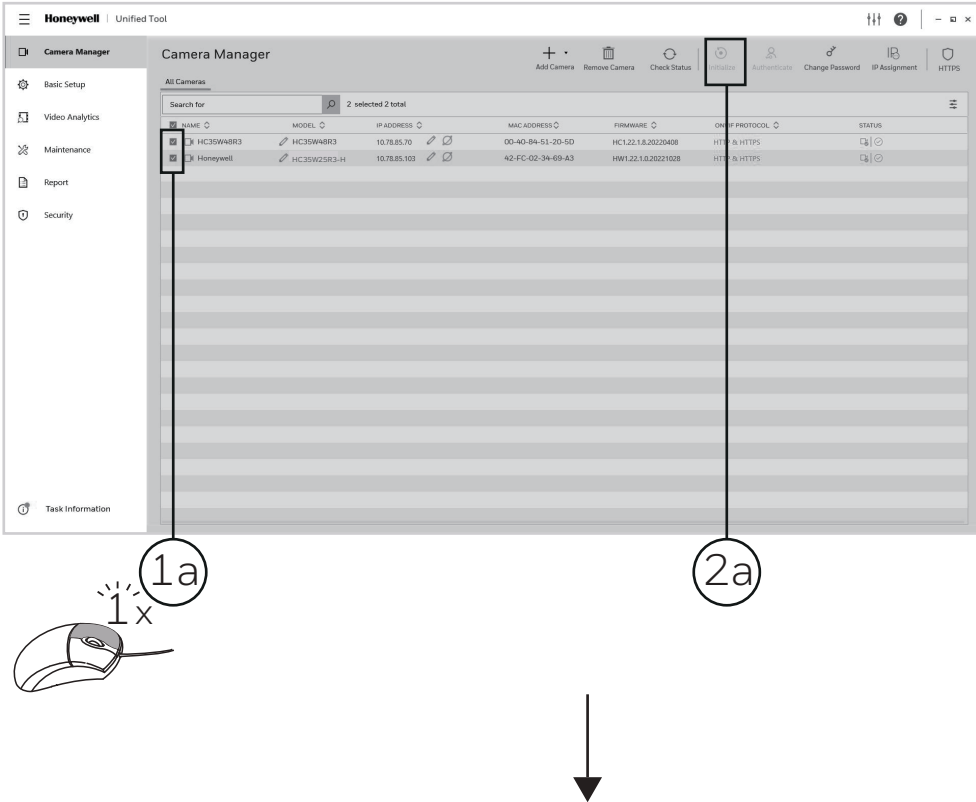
Honeywell | Unified Tool

Camera Manager
Basic Setup
Video Analytics
Maintenance
Report
Security
Task Information

Camera Manager

Add Camera
Remove Camera
Check Status
Initialize
Authenticate
Change Password
IP Assignment
HTTPS

All Cameras

Search for
2 selected 2 total

| NAME | MODEL | IP ADDRESS | MAC ADDRESS | FIRMWARE | ONVIF PROTOCOL | STATUS |
|---|---|---|---|---|---|---|
| HC35W48R3 | HC35W48R3 | 10.78.85.70 | 00-40-84-51-20-5D | HC1.22.1.8.20220408 | HTTP & HTTPS | |
| Honeywell | HC35W25R3-H | 10.78.85.103 | 42-FC-02-34-69-A3 | HW1.22.1.0.20221028 | HTTP & HTTPS | |

1a
2a
1x